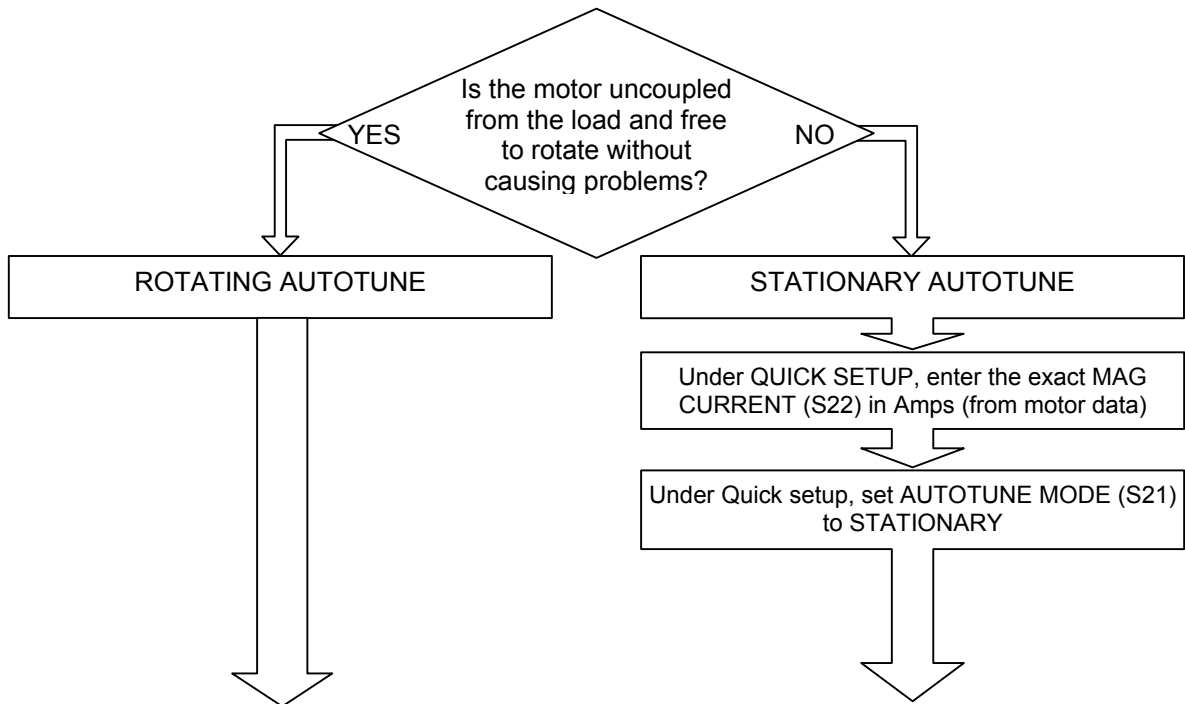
Is the motor uncoupled from the load and free to rotate without causing problems?

YES

NO

ROTATING AUTOTUNE

STATIONARY AUTOTUNE

Under QUICK SETUP, enter the exact MAG CURRENT (S22) in Amps (from motor data)

Under Quick setup, set AUTOTUNE MODE (S21) to STATIONARY